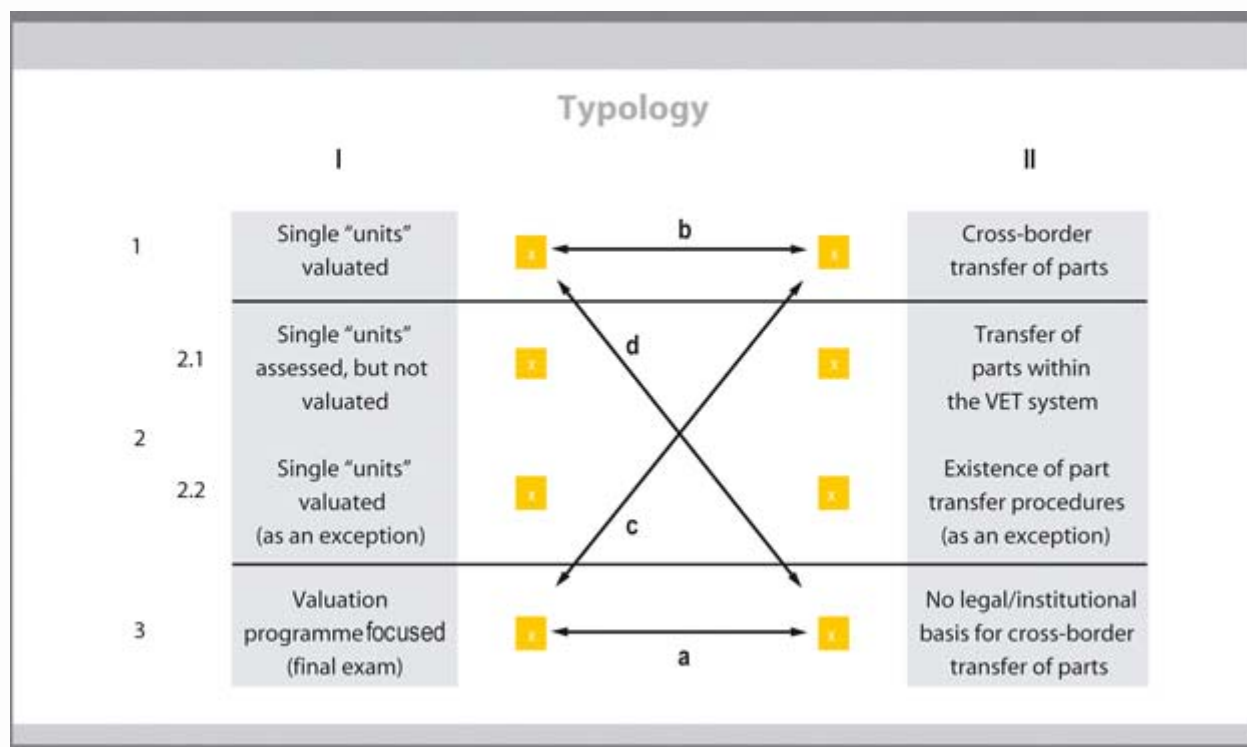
Typology

I

II

1

Single "units" valuated

x

b

x

Cross-border transfer of parts

2.1

Single "units" assessed, but not valuated

x

d

x

Transfer of parts within the VET system

2

2.2

Single "units" valuated (as an exception)

x

c

x

Existence of part transfer procedures (as an exception)

3

Valuation programme focused (final exam)

x

a

x

No legal/institutional basis for cross-border transfer of parts